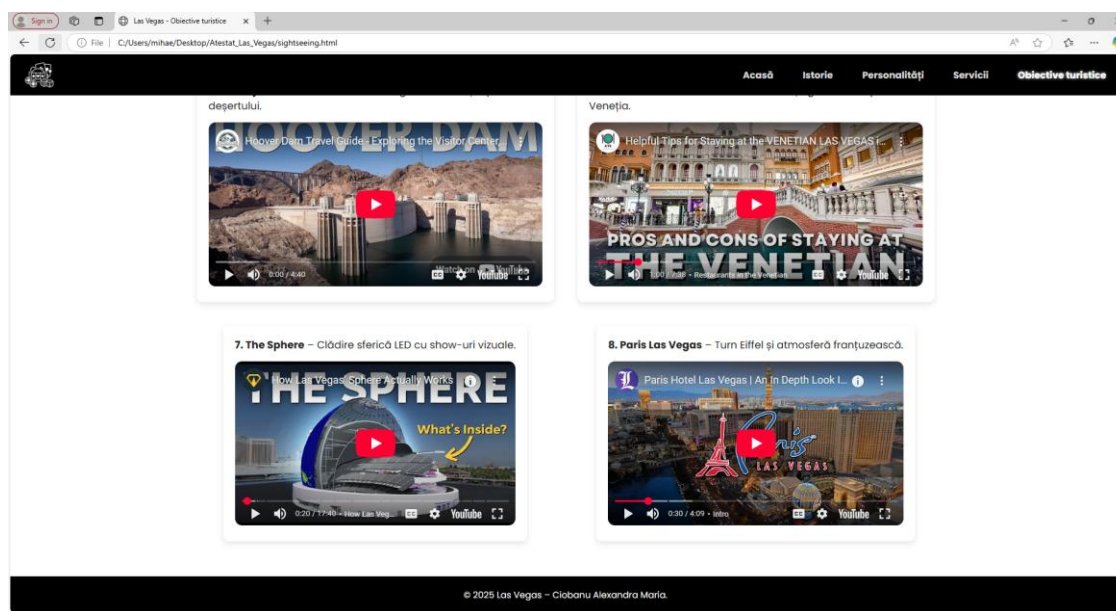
Sign in
Las Vegas - Obiective turistice
File | C:/Users/mihae/Desktop/Atestat_Las_Vegas/sightseeing.html

Acasă Istorie Personalități Servicii Obiective turistice

deșertului.

HOOVER DAM
Hoover Dam Travel Guide - Exploring the Visitor Center...
0:00 / 4:40
Watch on YouTube

Veneția.

Helpful Tips for Staying at the VENETIAN LAS VEGAS i...
PROS AND CONS OF STAYING AT THE VENETIAN
1:00 / 7:36 • Restaurants in the Venetian
YouTube

**7. The Sphere** – Clădire sferică LED cu show-uri vizuale.

THE SPHERE
How Las Vegas Sphere Actually Works
What's Inside?
0:20 / 17:40 • How Las Veg...
YouTube

**8. Paris Las Vegas** – Turn Eiffel și atmosferă franțuzească.

Paris Hotel Las Vegas | An In Depth Look I...
Paris LAS VEGAS
0:30 / 4:09 • Intro
YouTube

© 2025 Las Vegas - Ciobanu Alexandra Maria.